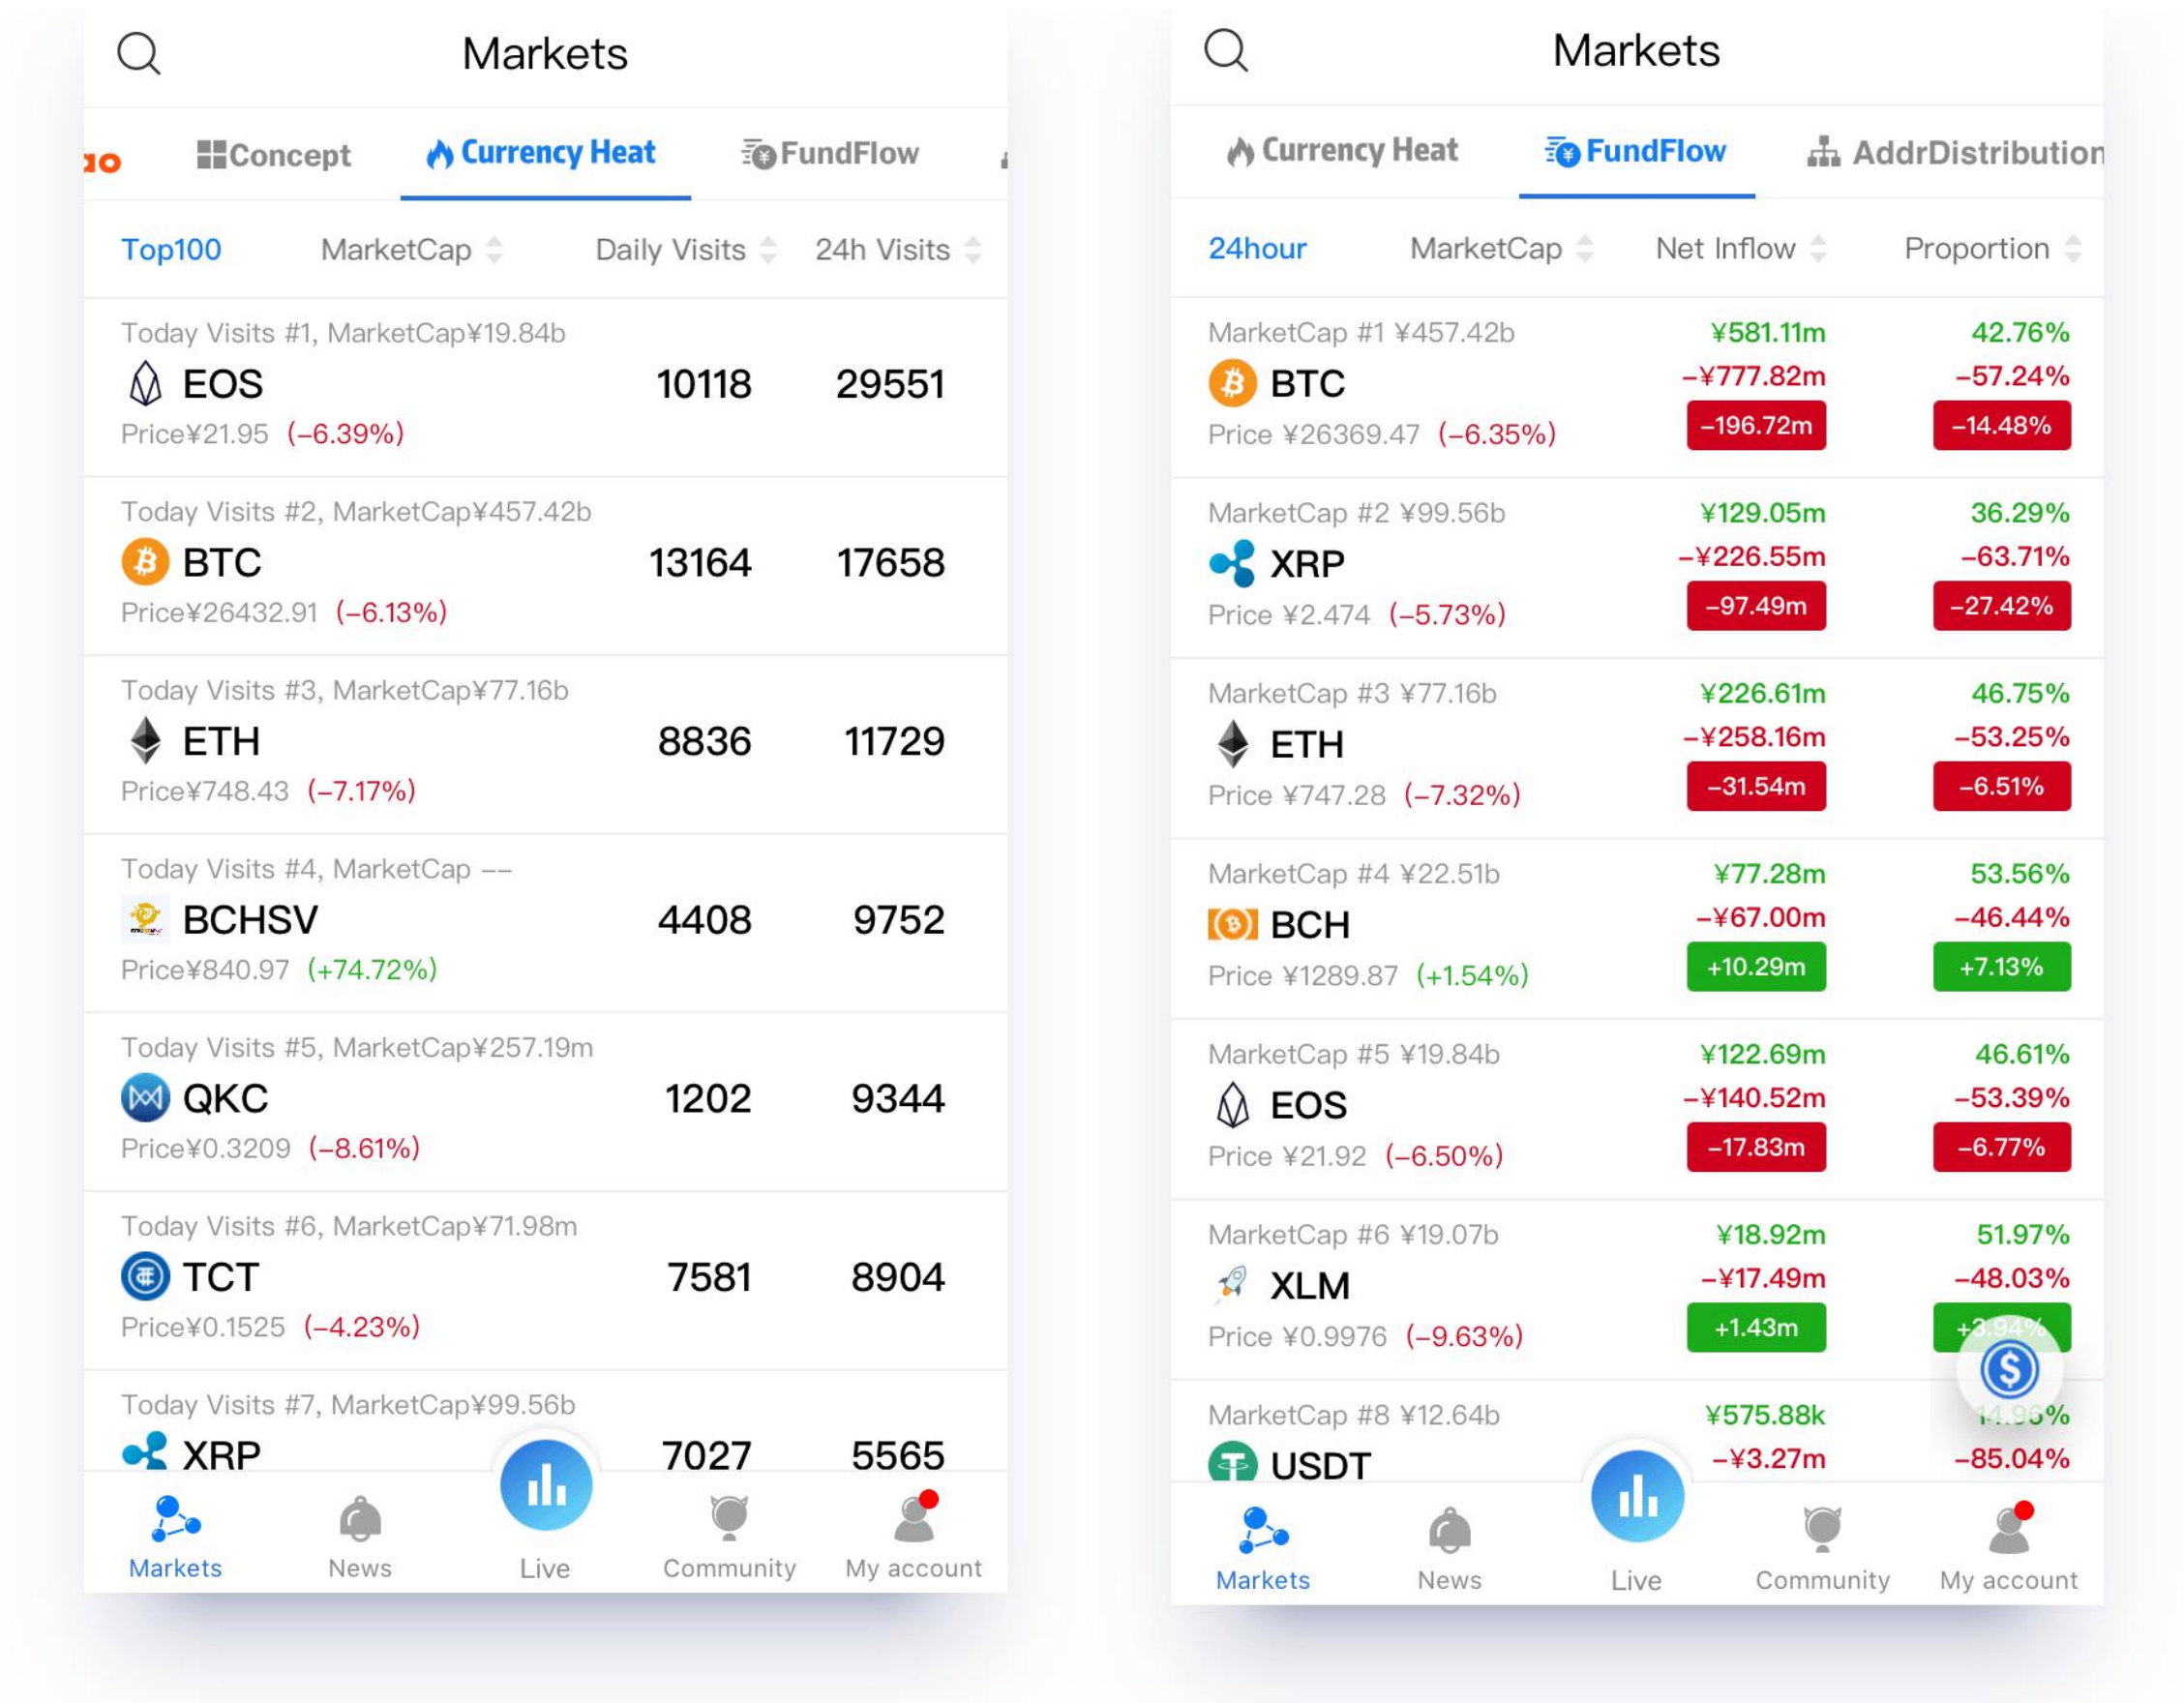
Markets

Concept | Currency Heat | FundFlow

Top100 | MarketCap | Daily Visits | 24h Visits

Today Visits #1, MarketCap¥19.84b
EOS 10118 29551
Price¥21.95 (-6.39%)

Today Visits #2, MarketCap¥457.42b
BTC 13164 17658
Price¥26432.91 (-6.13%)

Today Visits #3, MarketCap¥77.16b
ETH 8836 11729
Price¥748.43 (-7.17%)

Today Visits #4, MarketCap --
BCHSV 4408 9752
Price¥840.97 (+74.72%)

Today Visits #5, MarketCap¥257.19m
QKC 1202 9344
Price¥0.3209 (-8.61%)

Today Visits #6, MarketCap¥71.98m
TCT 7581 8904
Price¥0.1525 (-4.23%)

Today Visits #7, MarketCap¥99.56b
XRP 7027 5565

Markets News Live Community My account

Markets

Currency Heat | FundFlow | AddrDistribution

24hour | MarketCap | Net Inflow | Proportion

MarketCap #1 ¥457.42b
BTC
Price ¥26369.47 (-6.35%)
¥581.11m 42.76%
-¥777.82m -57.24%
-196.72m -14.48%

MarketCap #2 ¥99.56b
XRP
Price ¥2.474 (-5.73%)
¥129.05m 36.29%
-¥226.55m -63.71%
-97.49m -27.42%

MarketCap #3 ¥77.16b
ETH
Price ¥747.28 (-7.32%)
¥226.61m 46.75%
-¥258.16m -53.25%
-31.54m -6.51%

MarketCap #4 ¥22.51b
BCH
Price ¥1289.87 (+1.54%)
¥77.28m 53.56%
-¥67.00m -46.44%
+10.29m +7.13%

MarketCap #5 ¥19.84b
EOS
Price ¥21.92 (-6.50%)
¥122.69m 46.61%
-¥140.52m -53.39%
-17.83m -6.77%

MarketCap #6 ¥19.07b
XLM
Price ¥0.9976 (-9.63%)
¥18.92m 51.97%
-¥17.49m -48.03%
+1.43m +3.94%

MarketCap #8 ¥12.64b
USDT
¥575.88k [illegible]%
-¥3.27m -85.04%

Markets News Live Community My account